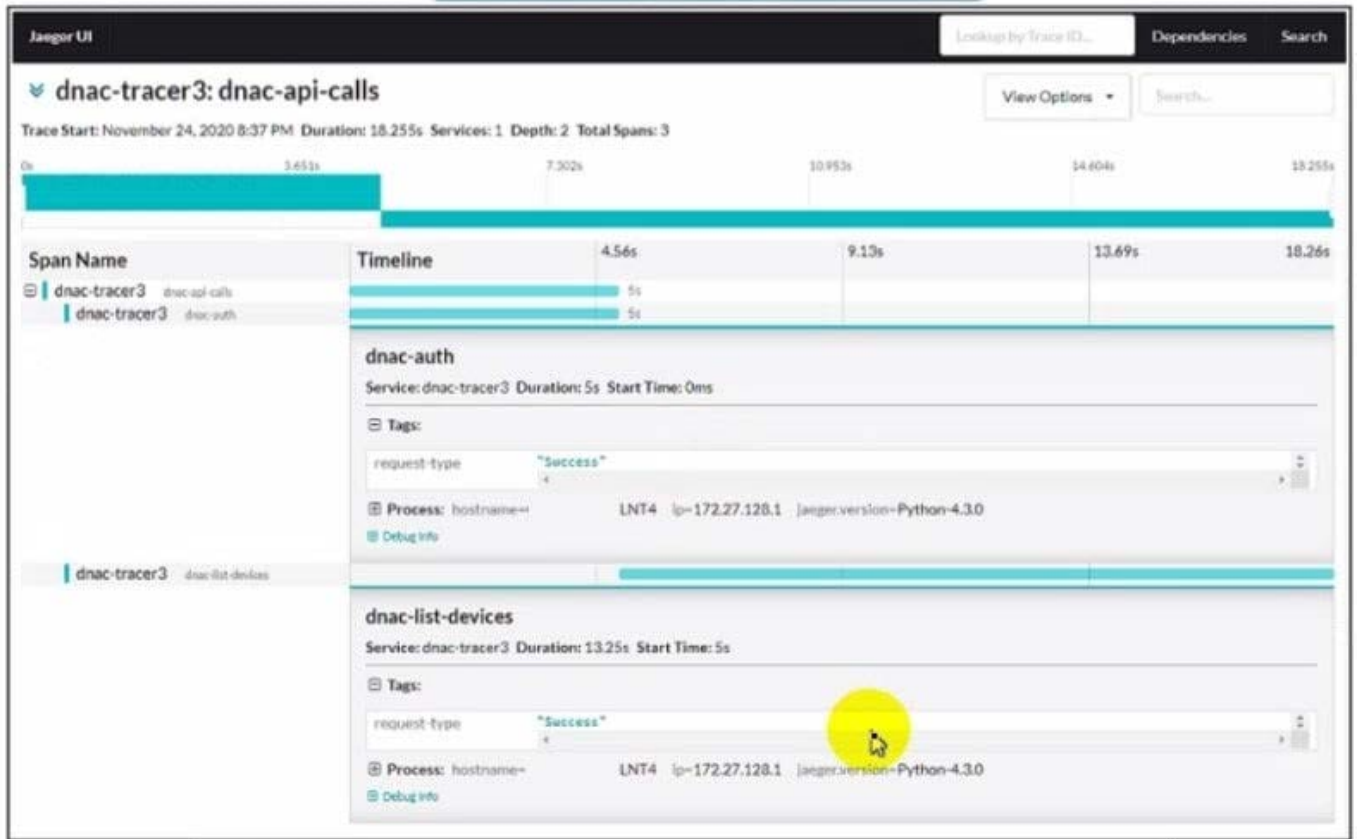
Jaeger UI

Lookup by Trace ID...

Dependencies

Search

dnac-tracer3: dnac-api-calls

View Options

Search...

Trace Start: November 24, 2020 8:37 PM Duration: 18.255s Services: 1 Depth: 2 Total Spans: 3

0s

3.651s

7.302s

10.953s

14.604s

18.255s

Span Name

Timeline

4.56s

9.13s

13.69s

18.26s

dnac-tracer3 dnac-api-calls

5s

dnac-tracer3 dnac-auth

5s

dnac-auth

Service: dnac-tracer3 Duration: 5s Start Time: 0ms

Tags:

request-type "Success"

Process: hostname= LNT4 ip=172.27.128.1 jaeger.version=Python-4.3.0

Debug info

dnac-tracer3 dnac-list-devices

dnac-list-devices

Service: dnac-tracer3 Duration: 13.25s Start Time: 5s

Tags:

request-type "Success"

Process: hostname= LNT4 ip=172.27.128.1 jaeger.version=Python-4.3.0

Debug info